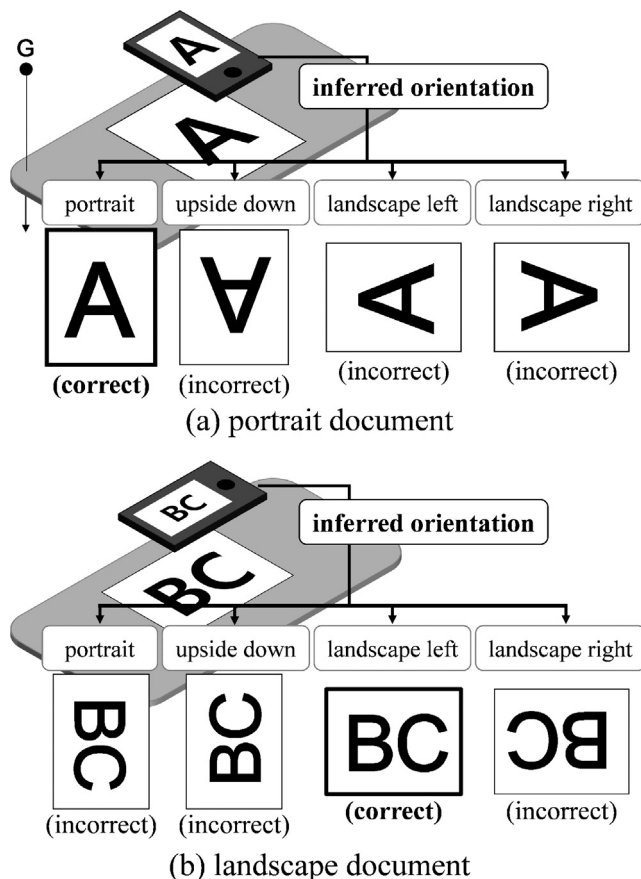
G

A

A

inferred orientation

portrait | upside down | landscape left | landscape right

A

A

A

A

(correct) (incorrect) (incorrect) (incorrect)

(a) portrait document

BC

BC

inferred orientation

portrait | upside down | landscape left | landscape right

BC

BC

BC

BC

(incorrect) (incorrect) (correct) (incorrect)

(b) landscape document